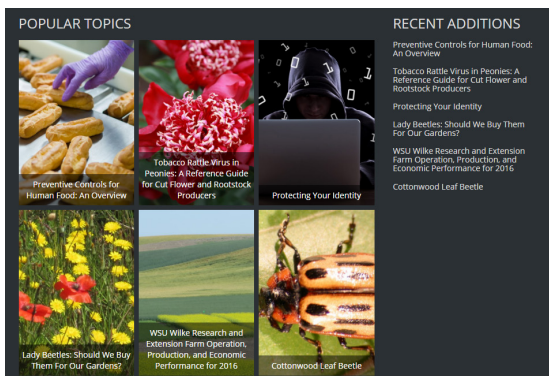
POPULAR TOPICS

Preventive Controls for Human Food: An Overview

Tobacco Rattle Virus in Peonies: A Reference Guide for Cut Flower and Rootstock Producers

Protecting Your Identity

Lady Beetles: Should We Buy Them For Our Gardens?

WSU Wilke Research and Extension Farm Operation, Production, and Economic Performance for 2016

Cottonwood Leaf Beetle

RECENT ADDITIONS

Preventive Controls for Human Food: An Overview

Tobacco Rattle Virus in Peonies: A Reference Guide for Cut Flower and Rootstock Producers

Protecting Your Identity

Lady Beetles: Should We Buy Them For Our Gardens?

WSU Wilke Research and Extension Farm Operation, Production, and Economic Performance for 2016

Cottonwood Leaf Beetle